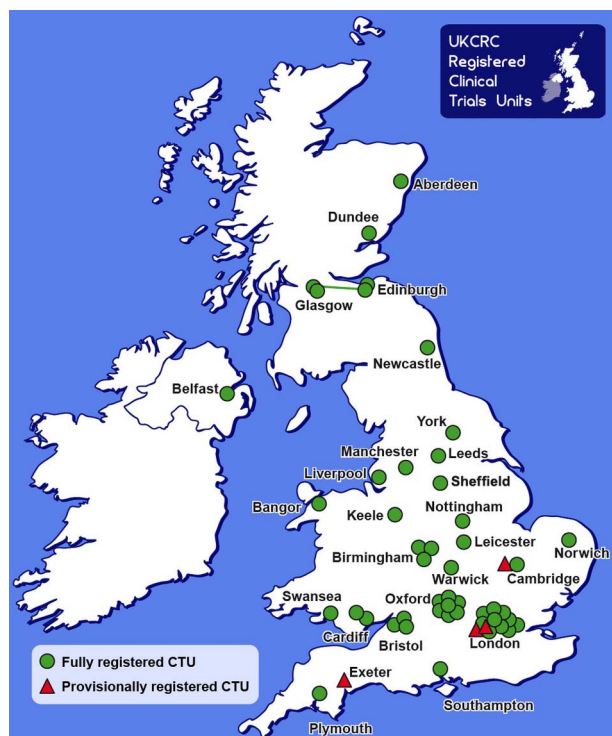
UKCRC Registered Clinical Trials Units

Aberdeen
Dundee
Glasgow
Edinburgh
Newcastle
Belfast
York
Leeds
Manchester
Liverpool
Sheffield
Bangor
Keele
Nottingham
Leicester
Norwich
Birmingham
Warwick
Cambridge
Swansea
Oxford
Cardiff
Bristol
London
Exeter
Southampton
Plymouth

Fully registered CTU
Provisionally registered CTU